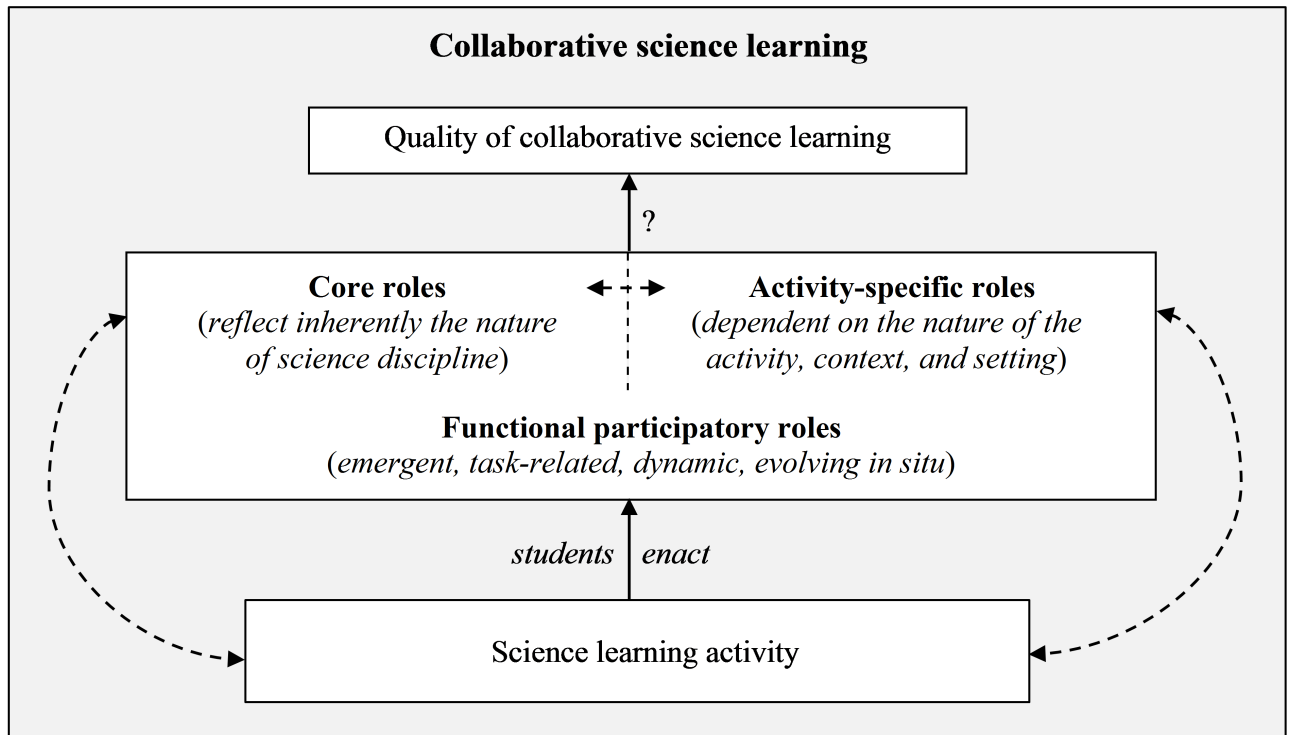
Collaborative science learning

Quality of collaborative science learning

?

Core roles
(reflect inherently the nature of science discipline)

Activity-specific roles
(dependent on the nature of the activity, context, and setting)

Functional participatory roles
(emergent, task-related, dynamic, evolving in situ)

students enact

Science learning activity